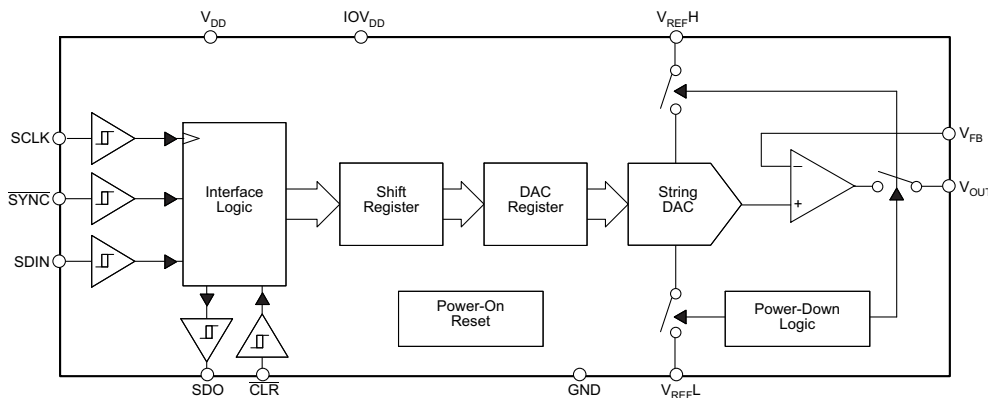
$V_{DD}$

$IOV_{DD}$

$V_{REF}H$

SCLK

$\overline{SYNC}$

SDIN

Interface Logic

Shift Register

DAC Register

String DAC

$V_{FB}$

$V_{OUT}$

Power-On Reset

Power-Down Logic

SDO

$\overline{CLR}$

GND

$V_{REF}L$